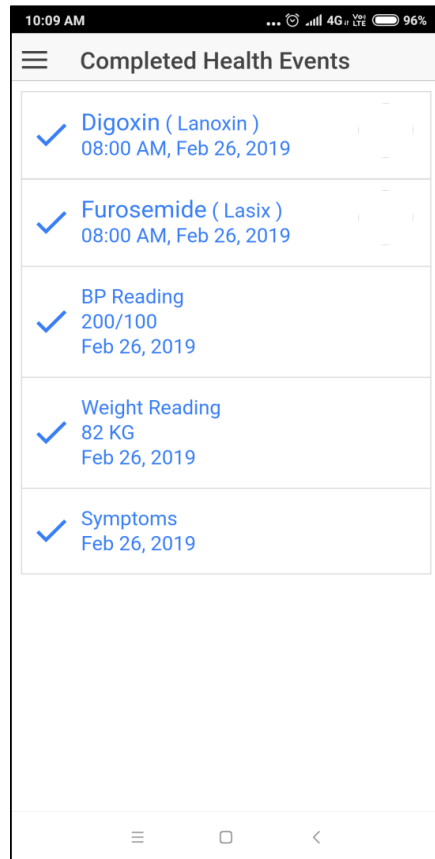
10:09 AM ... 4G Vo LTE 96%

Completed Health Events

Digoxin ( Lanoxin )
08:00 AM, Feb 26, 2019

Furosemide ( Lasix )
08:00 AM, Feb 26, 2019

BP Reading
200/100
Feb 26, 2019

Weight Reading
82 KG
Feb 26, 2019

Symptoms
Feb 26, 2019